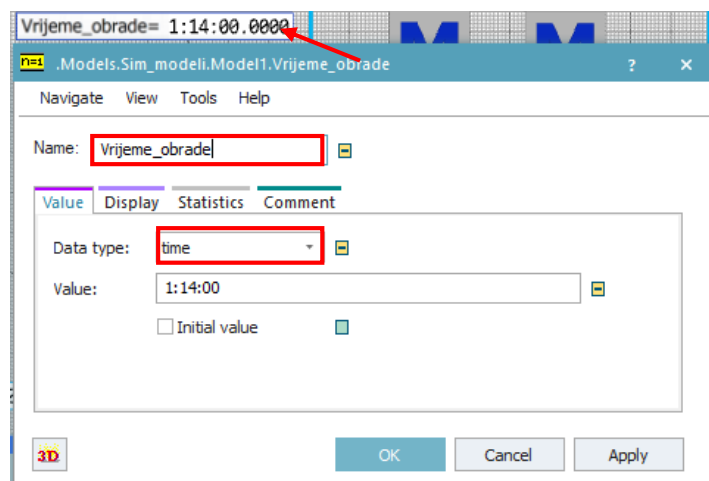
Vrijeme_obrade= 1:14:00.0000

n=1 .Models.Sim_modeli.Model1.Vrijeme_obrade ? ×

Navigate View Tools Help

Name: Vrijeme_obrade

Value Display Statistics Comment

Data type: time

Value: 1:14:00

Initial value

3D

OK Cancel Apply